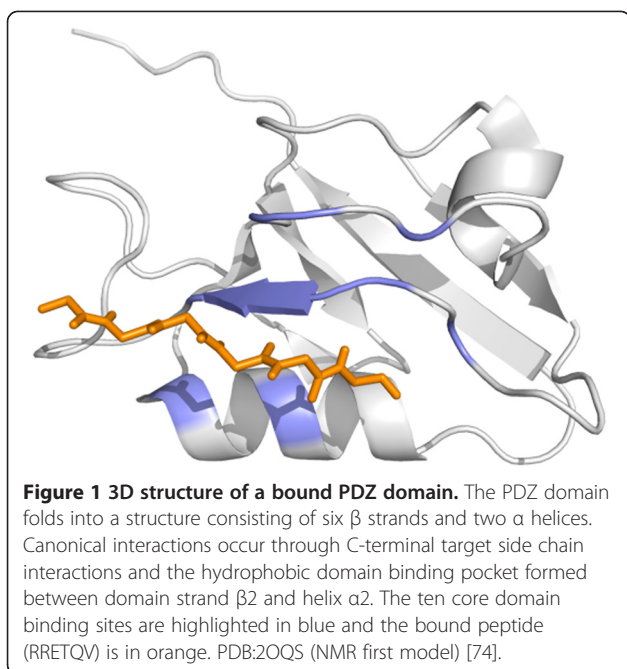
**Figure 1 3D structure of a bound PDZ domain.** The PDZ domain folds into a structure consisting of six β strands and two α helices. Canonical interactions occur through C-terminal target side chain interactions and the hydrophobic domain binding pocket formed between domain strand β2 and helix α2. The ten core domain binding sites are highlighted in blue and the bound peptide (RRETQV) is in orange. PDB:2OQS (NMR first model) [74].